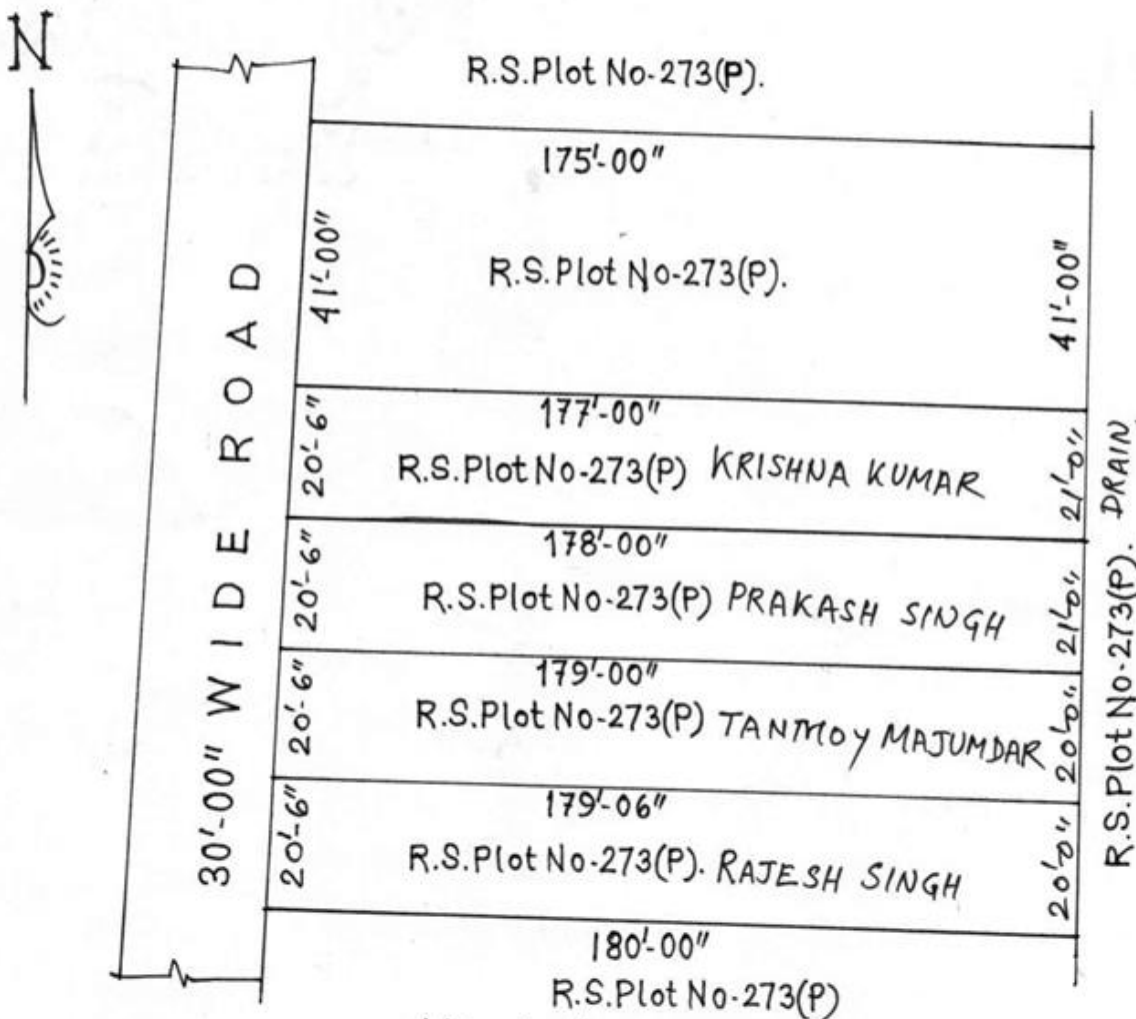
N

R.S.Plot No-273(P).

175'-00"

41'-00"

R.S. Plot No-273(P).

41'-00"

177'-00"

20'-6"

R.S.Plot No-273(P) KRISHNA KUMAR

21'-0"

178'-00"

20'-6"

R.S.Plot No-273(P) PRAKASH SINGH

21'-0"

179'-00"

20'-6"

R.S.Plot No-273(P) TANMOY MAJUMDAR

20'-0"

179'-06"

20'-6"

R.S.Plot No-273(P). RAJESH SINGH

20'-0"

180'-00"

R.S.Plot No-273(P)

30'-00" WIDE ROAD

R.S.Plot No-273(P). DRAIN